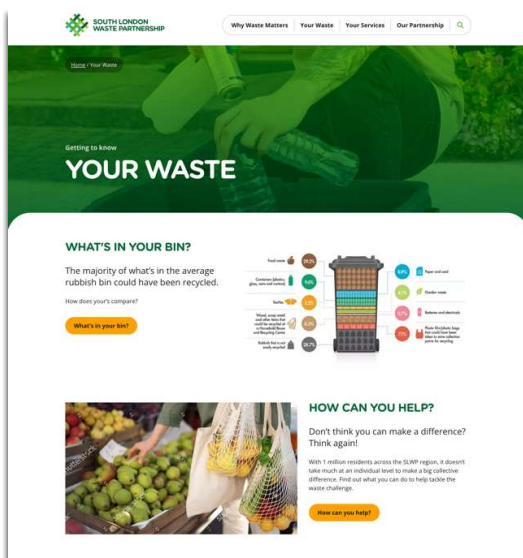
SOUTH LONDON WASTE PARTNERSHIP

Why Waste Matters | Your Waste | Your Services | Our Partnership

Home / Your Waste

Getting to know

YOUR WASTE

WHAT'S IN YOUR BIN?

The majority of what's in the average rubbish bin could have been recycled.

How does your's compare?

What's in your bin?

Food waste 29.2%

Containers (plastic, glass, cans and cartons) 9.6%

Textiles 3.5%

Wood, scrap metal and other items that could be recycled at a Household Reuse and Recycling Centre 6.4%

Rubbish that is not easily recycled 28.7%

9.4% Paper and card

6.7% Garden waste

0.7% Batteries and electricals

7% Plastic film/plastic bags that could have been taken to store collection points for recycling

HOW CAN YOU HELP?

Don't think you can make a difference? Think again!

With 1 million residents across the SLWP region, it doesn't take much at an individual level to make a big collective difference. Find out what you can do to help tackle the waste challenge.

How can you help?